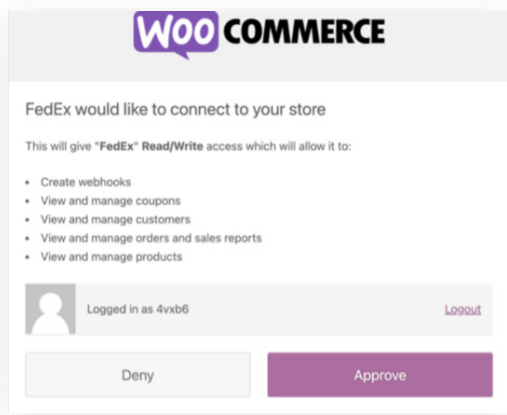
WOO COMMERCE

FedEx would like to connect to your store

This will give "FedEx" Read/Write access which will allow it to:

- Create webhooks
- View and manage coupons
- View and manage customers
- View and manage orders and sales reports
- View and manage products

Logged in as 4vxb6

Logout

Deny

Approve